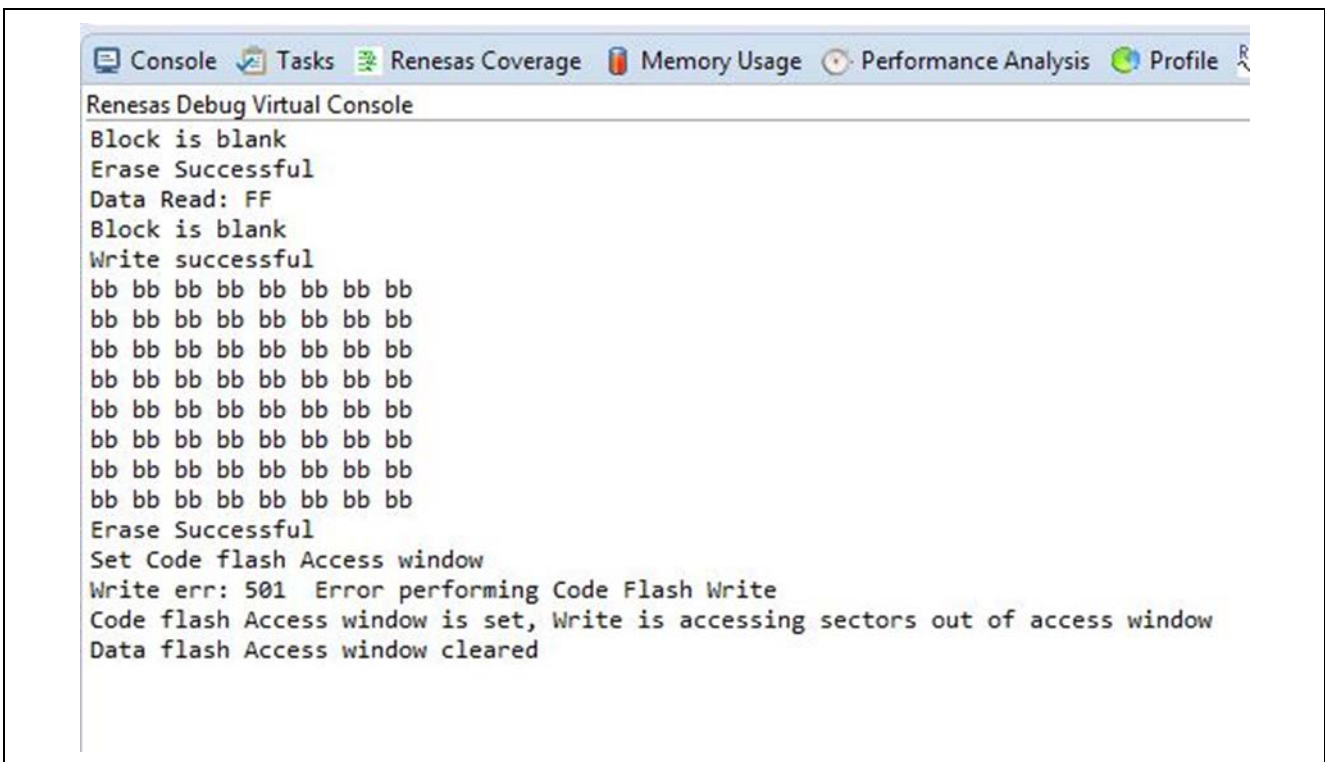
Console Tasks Renesas Coverage Memory Usage Performance Analysis Profile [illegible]

Renesas Debug Virtual Console

Block is blank
Erase Successful
Data Read: FF
Block is blank
Write successful
bb bb bb bb bb bb bb bb
bb bb bb bb bb bb bb bb
bb bb bb bb bb bb bb bb
bb bb bb bb bb bb bb bb
bb bb bb bb bb bb bb bb
bb bb bb bb bb bb bb bb
bb bb bb bb bb bb bb bb
bb bb bb bb bb bb bb bb
Erase Successful
Set Code flash Access window
Write err: 501 Error performing Code Flash Write
Code flash Access window is set, Write is accessing sectors out of access window
Data flash Access window cleared